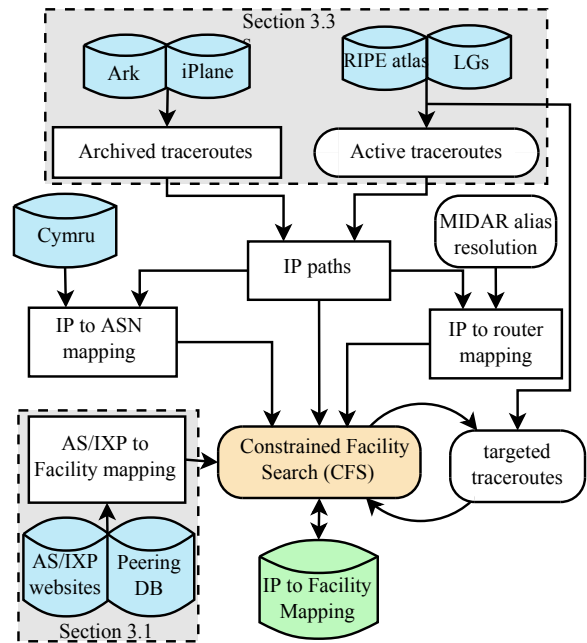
Section 3.3

Ark

iPlane

RIPE atlas

LGs

Archived traceroutes

Active traceroutes

Cymru

MIDAR alias resolution

IP paths

IP to ASN mapping

IP to router mapping

AS/IXP to Facility mapping

Constrained Facility Search (CFS)

targeted traceroutes

AS/IXP websites

Peering DB

IP to Facility Mapping

Section 3.1